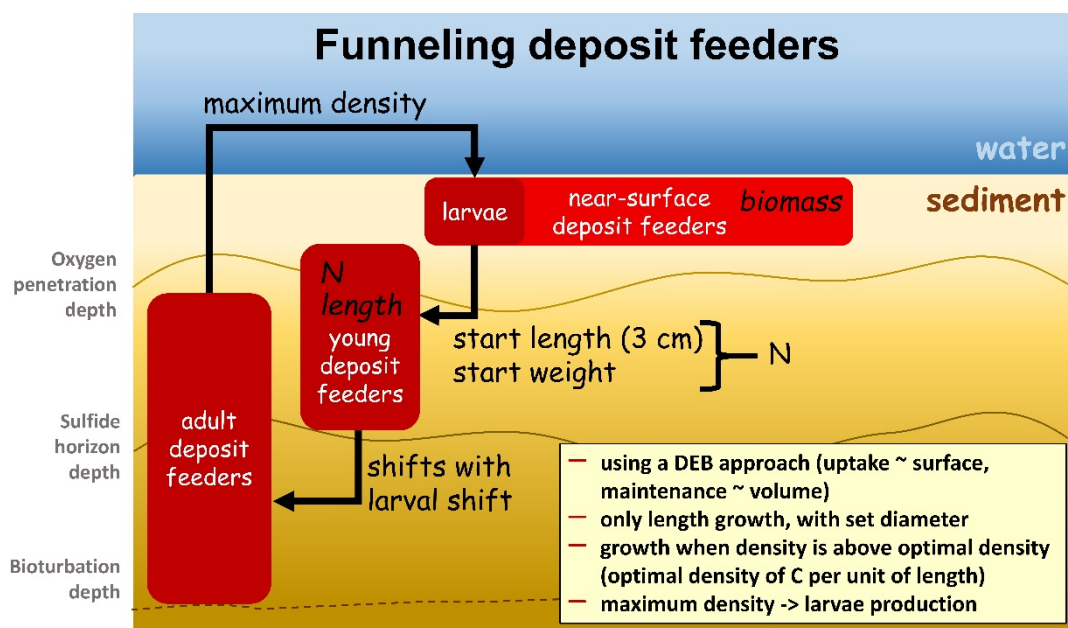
Funneling deposit feeders

maximum density

water

larvae

near-surface deposit feeders

biomass

sediment

Oxygen penetration depth

N
length
young deposit feeders

start length (3 cm)
start weight
N

Sulfide horizon depth

adult deposit feeders

shifts with larval shift

Bioturbation depth

– using a DEB approach (uptake ~ surface, maintenance ~ volume)
– only length growth, with set diameter
– growth when density is above optimal density (optimal density of C per unit of length)
– maximum density -> larvae production